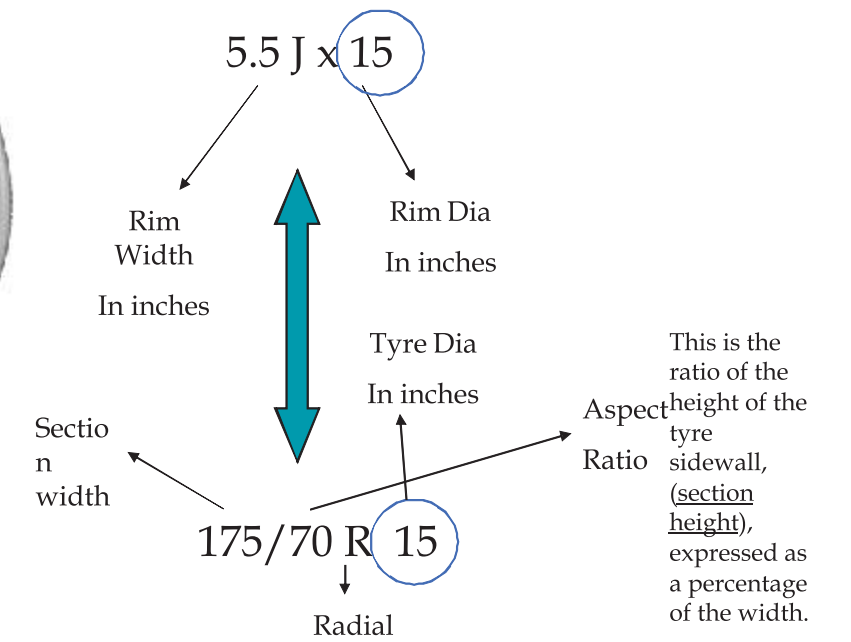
5.5 J x 15

Rim Width

In inches

Rim Dia

In inches

Tyre Dia

In inches

Section width

Aspect Ratio

This is the ratio of the height of the tyre sidewall, (section height), expressed as a percentage of the width.

175/70 R 15

Radial